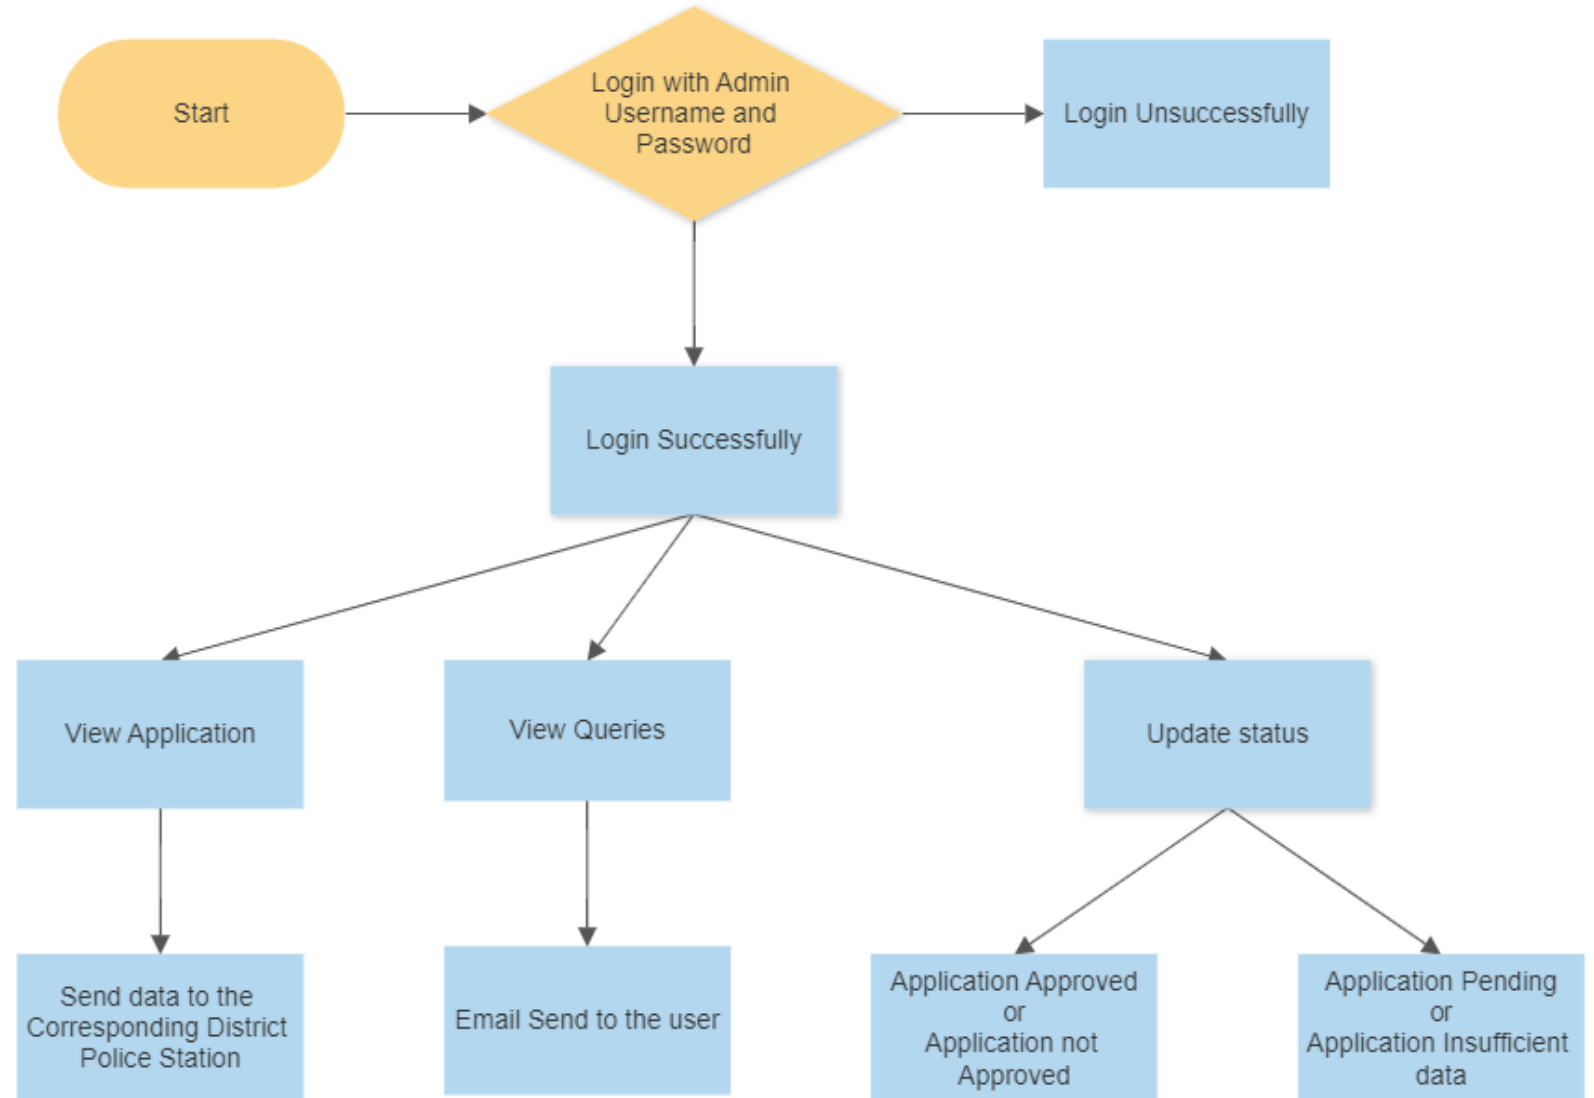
Start

Login with Admin Username and Password

Login Unsuccessfully

Login Successfully

View Application

View Queries

Update status

Send data to the Corresponding District Police Station

Email Send to the user

Application Approved or Application not Approved

Application Pending or Application Insufficient data